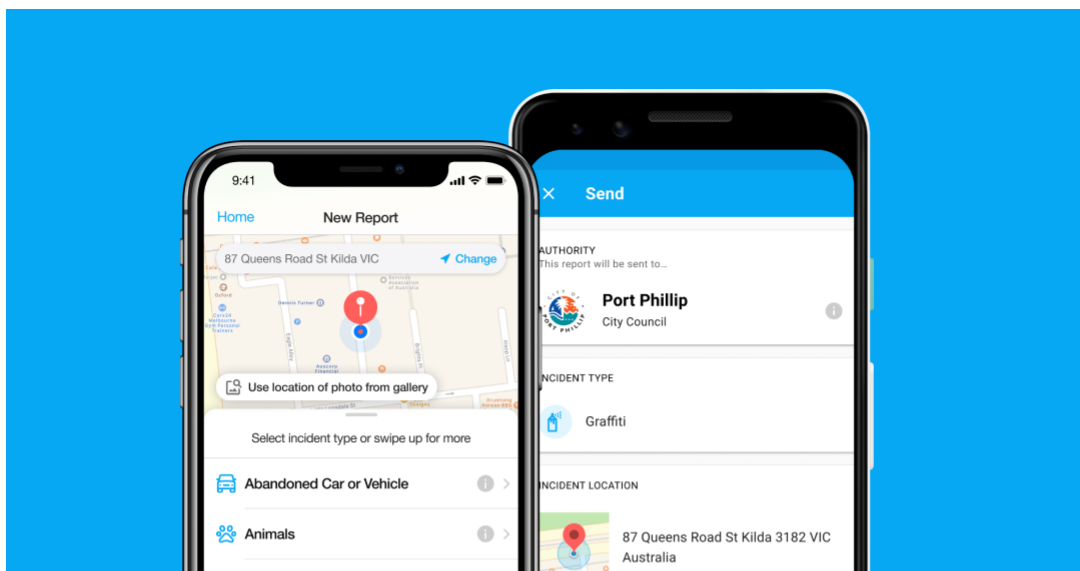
9:41

Home New Report

87 Queens Road St Kilda VIC Change

Use location of photo from gallery

Select incident type or swipe up for more

Abandoned Car or Vehicle

Animals

Send

AUTHORITY
This report will be sent to...

Port Phillip
City Council

INCIDENT TYPE

Graffiti

INCIDENT LOCATION

87 Queens Road St Kilda 3182 VIC Australia